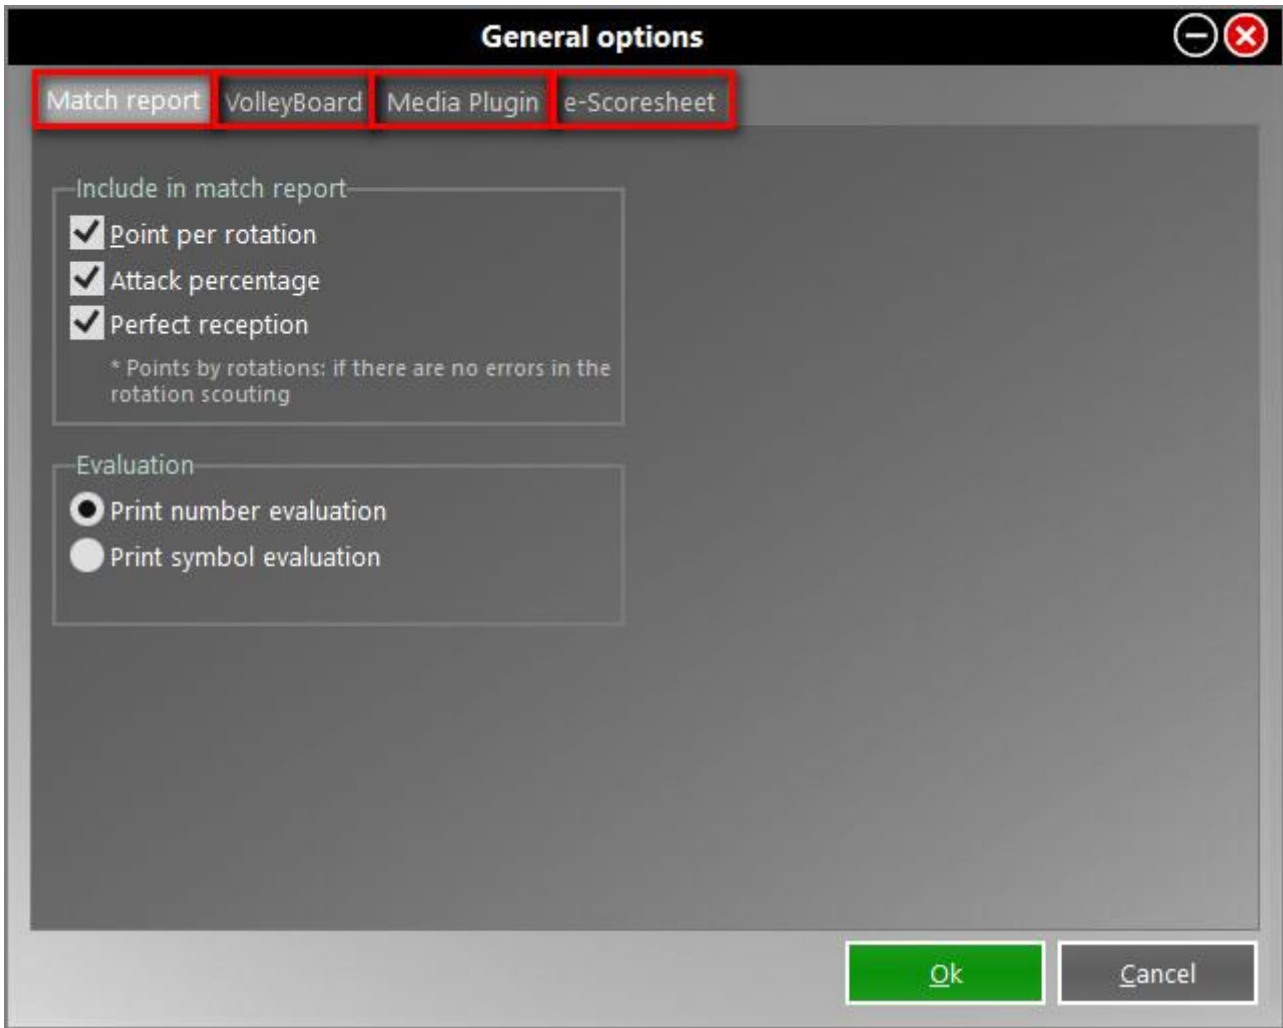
General options

Match report VolleyBoard Media Plugin e-Scoresheet

Include in match report
Point per rotation
Attack percentage
Perfect reception
* Points by rotations: if there are no errors in the rotation scouting

Evaluation
Print number evaluation
Print symbol evaluation

Ok
Cancel